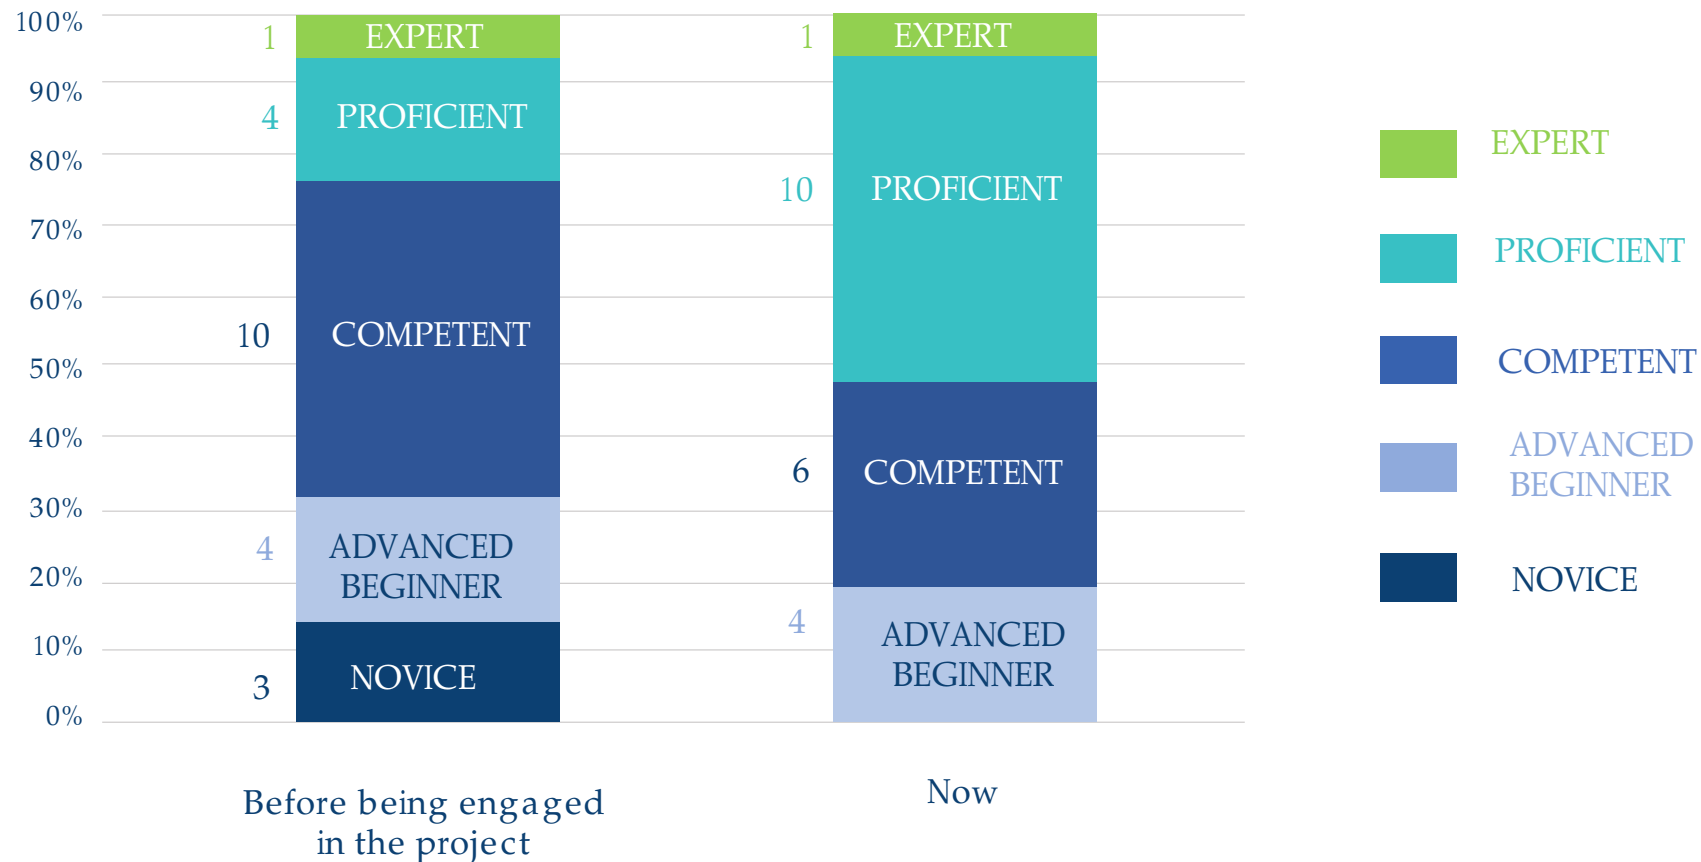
100%
90%
80%
70%
60%
50%
40%
30%
20%
10%
0%

1 EXPERT
4 PROFICIENT
10 COMPETENT
4 ADVANCED BEGINNER
3 NOVICE

1 EXPERT
10 PROFICIENT
6 COMPETENT
4 ADVANCED BEGINNER

Before being engaged in the project

Now

EXPERT
PROFICIENT
COMPETENT
ADVANCED BEGINNER
NOVICE